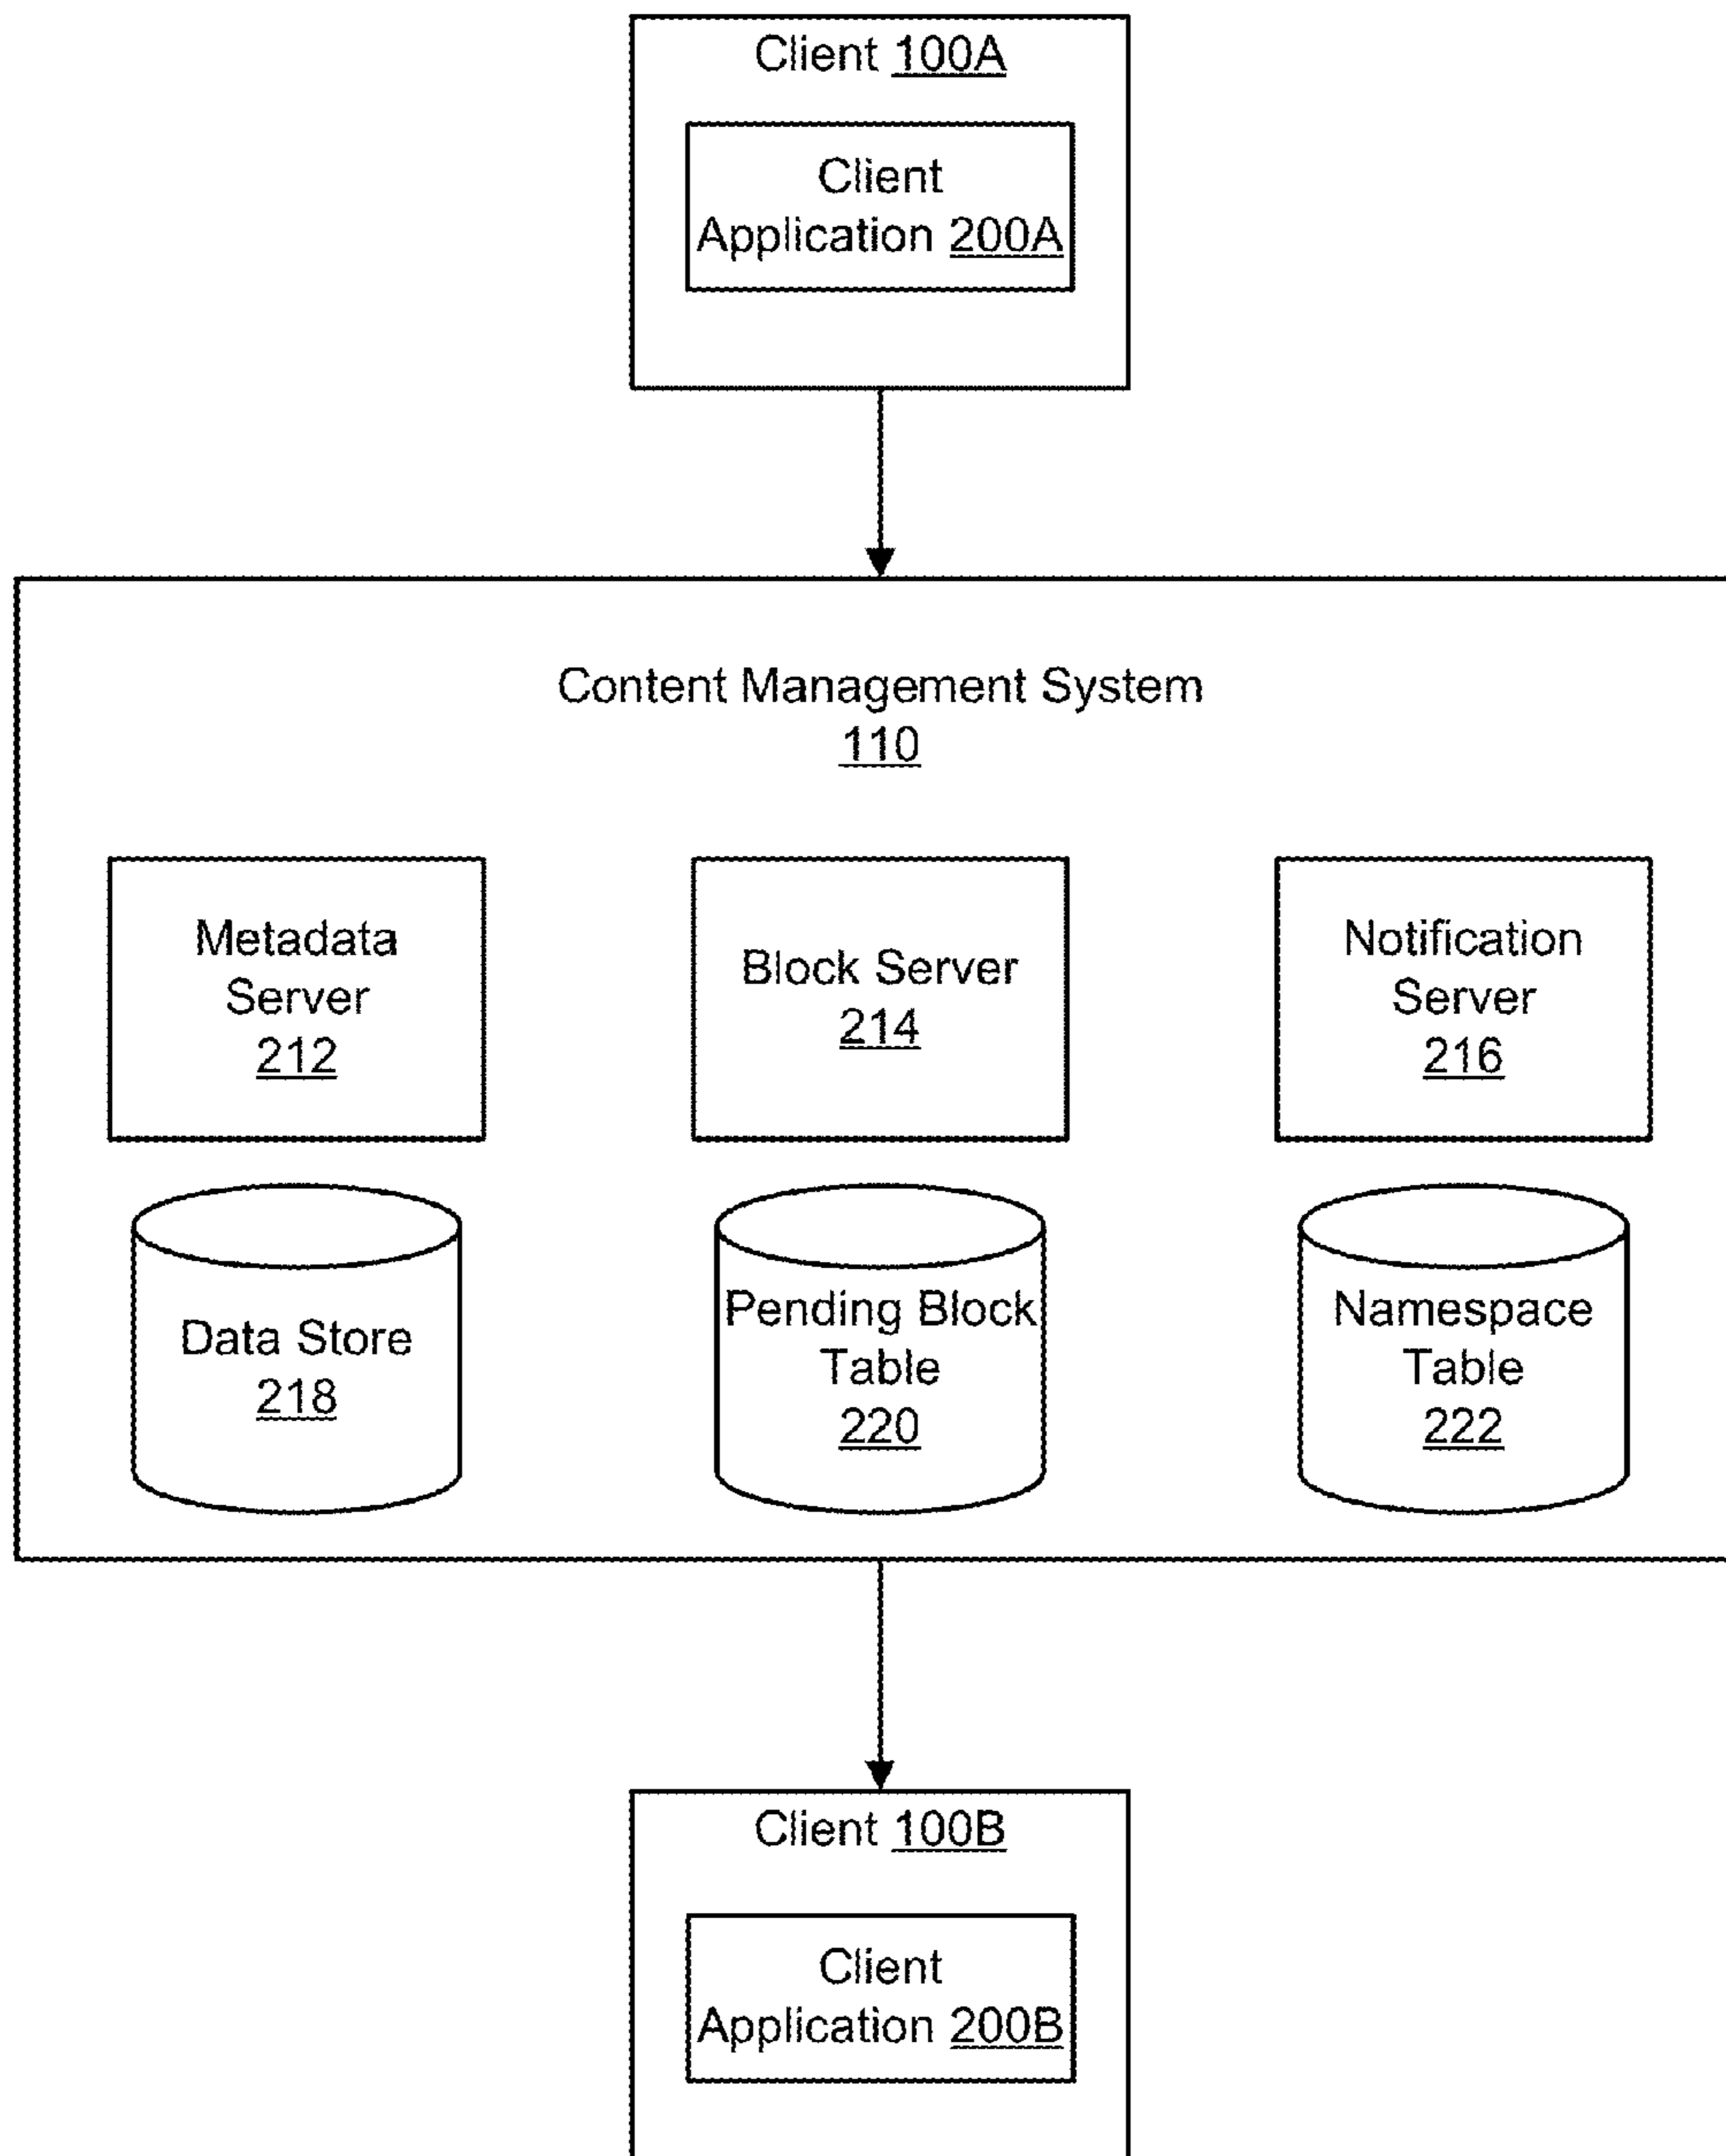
Client 100A

Client Application 200A

Content Management System 110

Metadata Server 212

Block Server 214

Notification Server 216

Data Store 218

Pending Block Table 220

Namespace Table 222

Client 100B

Client Application 200B